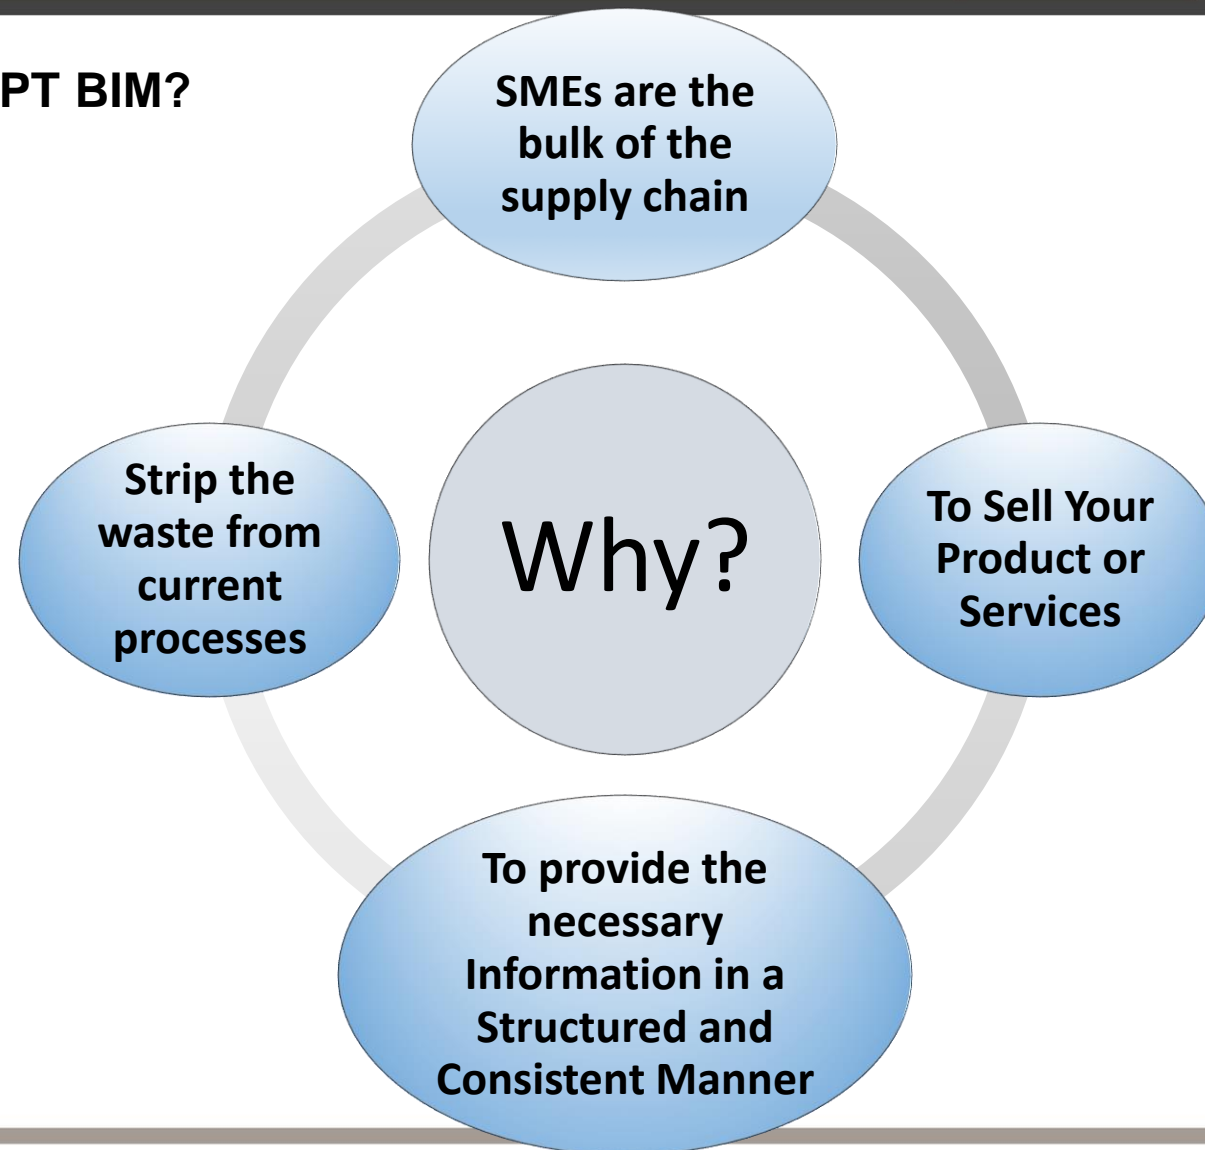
PT BIM?

SMEs are the bulk of the supply chain

Strip the waste from current processes

Why?

To Sell Your Product or Services

To provide the necessary Information in a Structured and Consistent Manner